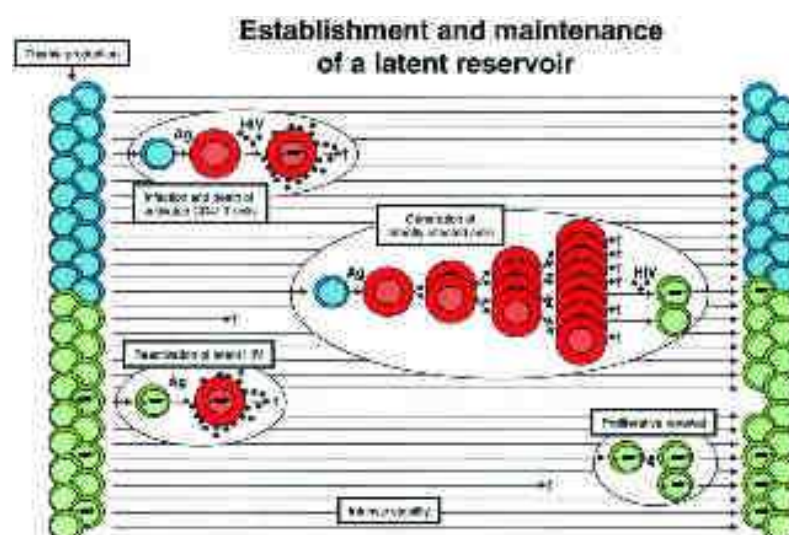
Establishment and maintenance of a latent reservoir

Thymic production

Ag

HIV

Infection and death of activated CD4+ T cells

Generation of latently infected cells

Ag

HIV

Reactivation of latent HIV

Ag

Proliferative renewal

Intrinsic stability